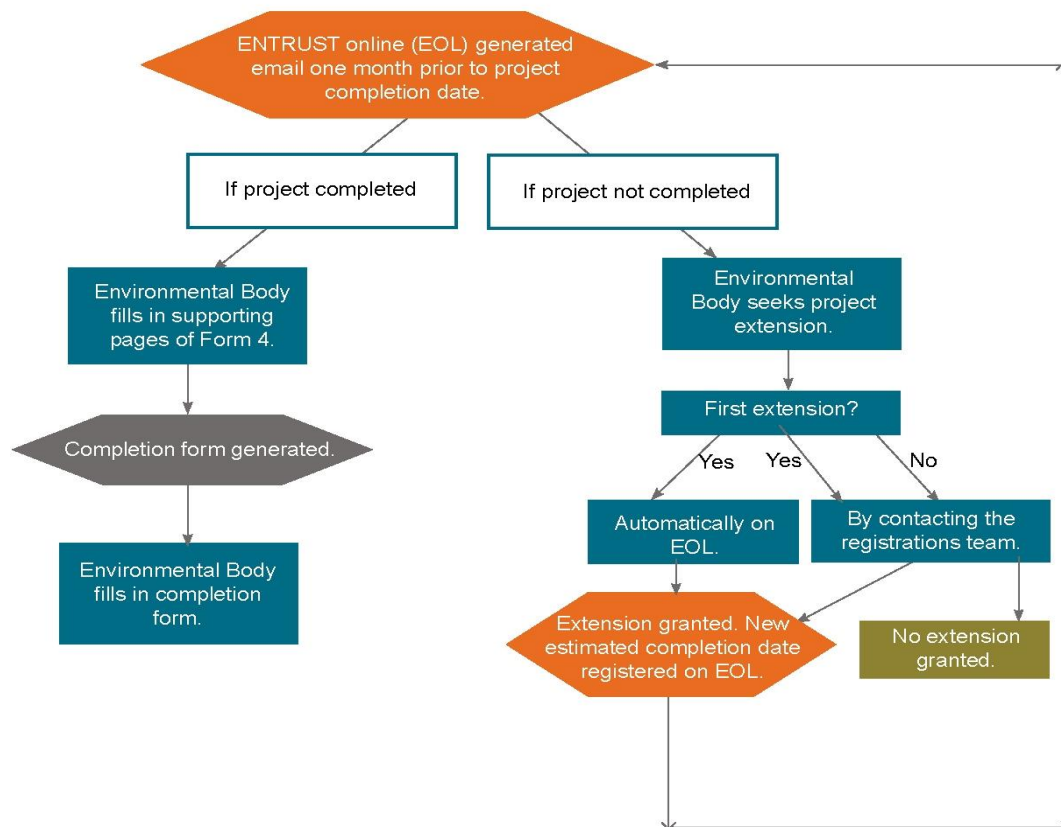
ENTRUST online (EOL) generated email one month prior to project completion date.

If project completed

If project not completed

Environmental Body fills in supporting pages of Form 4.

Completion form generated.

Environmental Body fills in completion form.

Environmental Body seeks project extension.

First extension?

Yes

Yes

No

Automatically on EOL.

By contacting the registrations team.

Extension granted. New estimated completion date registered on EOL.

No extension granted.